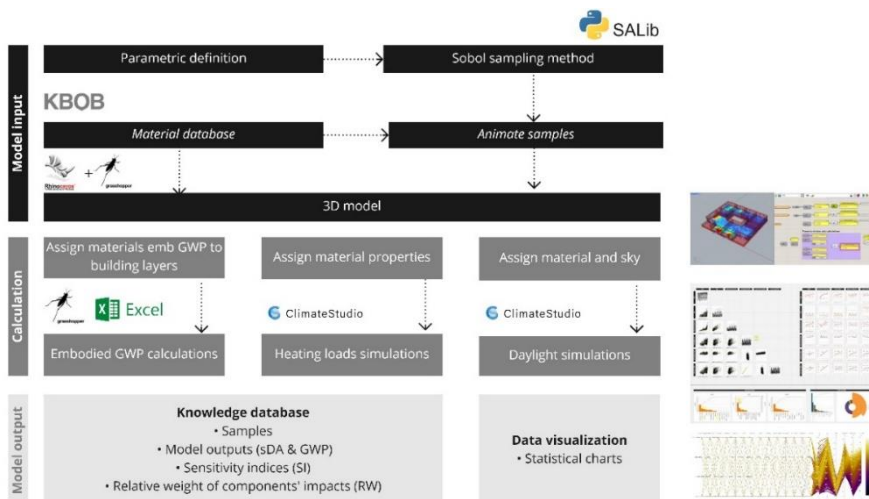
SALib

Model input

Parametric definition

Sobol sampling method

KBOB

Material database

Animate samples

Rhinoceros + grasshopper

3D model

Calculation

Assign materials emb GWP to building layers

Assign material properties

Assign material and sky

grasshopper

Excel

ClimateStudio

ClimateStudio

Embodied GWP calculations

Heating loads simulations

Daylight simulations

Model output

Knowledge database
• Samples
• Model outputs (sDA & GWP)
• Sensitivity indices (SI)
• Relative weight of components' impacts (RW)

Data visualization
• Statistical charts